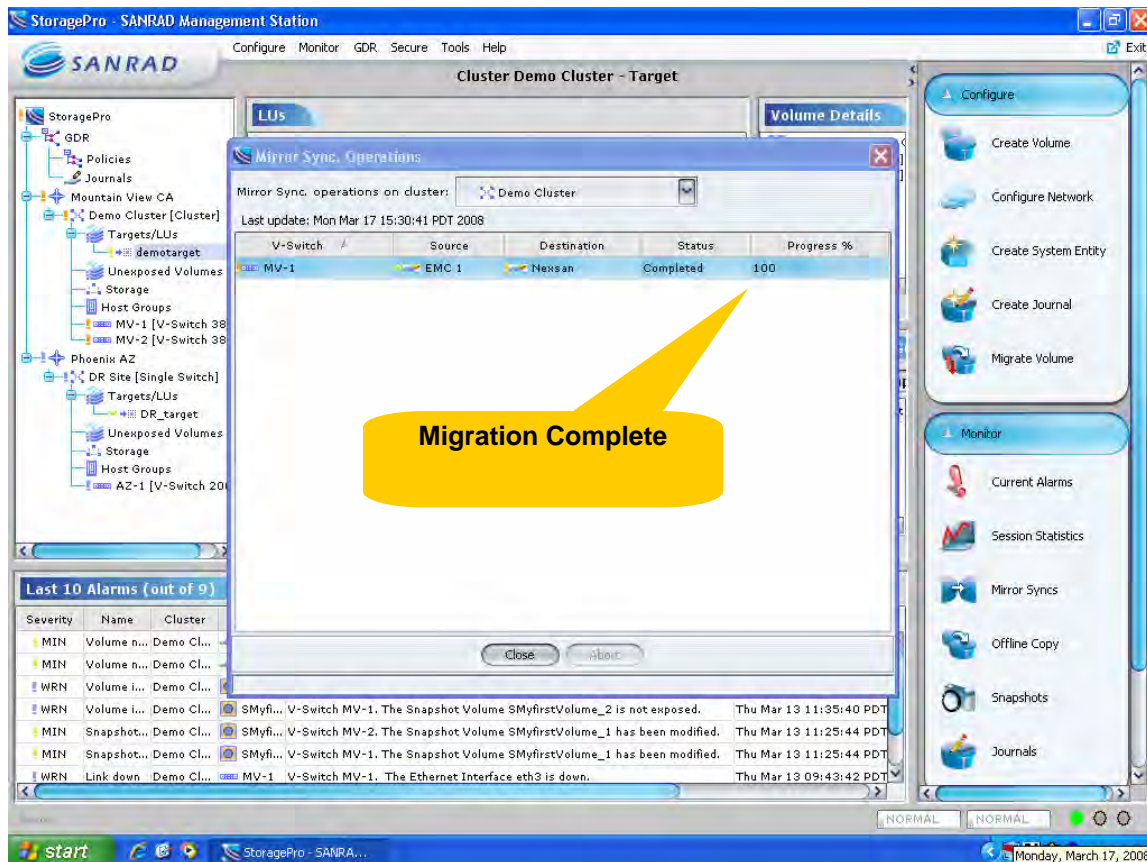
StoragePro - SANRAD Management Station

SANRAD

Configure Monitor GDR Secure Tools Help

Exit

Cluster Demo Cluster - Target

StoragePro
GDR
Policies
Journals
Mountain View CA
Demo Cluster [Cluster]
Targets/LUs
demotarget
Unexposed Volumes
Storage
Host Groups
MV-1 [V-Switch 38
MV-2 [V-Switch 38
Phoenix AZ
DR Site [Single Switch]
Targets/LUs
DR_target
Unexposed Volumes
Storage
Host Groups
AZ-1 [V-Switch 20

LUs

Volume Details

Mirror Sync. Operations

Mirror Sync. operations on cluster: Demo Cluster

Last update: Mon Mar 17 15:30:41 PDT 2008

| V-Switch | Source | Destination | Status | Progress % |
|---|---|---|---|---|
| MV-1 | EMC 1 | Nexsan | Completed | 100 |

Migration Complete

Close About

Last 10 Alarms (out of 9)

| Severity | Name | Cluster | | |
|---|---|---|---|---|
| MIN | Volume n... | Demo Cl... | | |
| MIN | Volume n... | Demo Cl... | | |
| WRN | Volume i... | Demo Cl... | | |
| WRN | Volume i... | Demo Cl... | SMyfi... V-Switch MV-1. The Snapshot Volume SMyfirstVolume_2 is not exposed. | Thu Mar 13 11:35:40 PDT |
| MIN | Snapshot... | Demo Cl... | SMyfi... V-Switch MV-2. The Snapshot Volume SMyfirstVolume_1 has been modified. | Thu Mar 13 11:25:44 PDT |
| MIN | Snapshot... | Demo Cl... | SMyfi... V-Switch MV-1. The Snapshot Volume SMyfirstVolume_1 has been modified. | Thu Mar 13 11:25:44 PDT |
| WRN | Link down | Demo Cl... | MV-1 V-Switch MV-1. The Ethernet Interface eth3 is down. | Thu Mar 13 09:43:42 PDT |

Configure
Create Volume
Configure Network
Create System Entity
Create Journal
Migrate Volume

Monitor
Current Alarms
Session Statistics
Mirror Syncs
Offline Copy
Snapshots
Journals

NORMAL NORMAL

start StoragePro - SANRA...

Monday, March 17, 2008